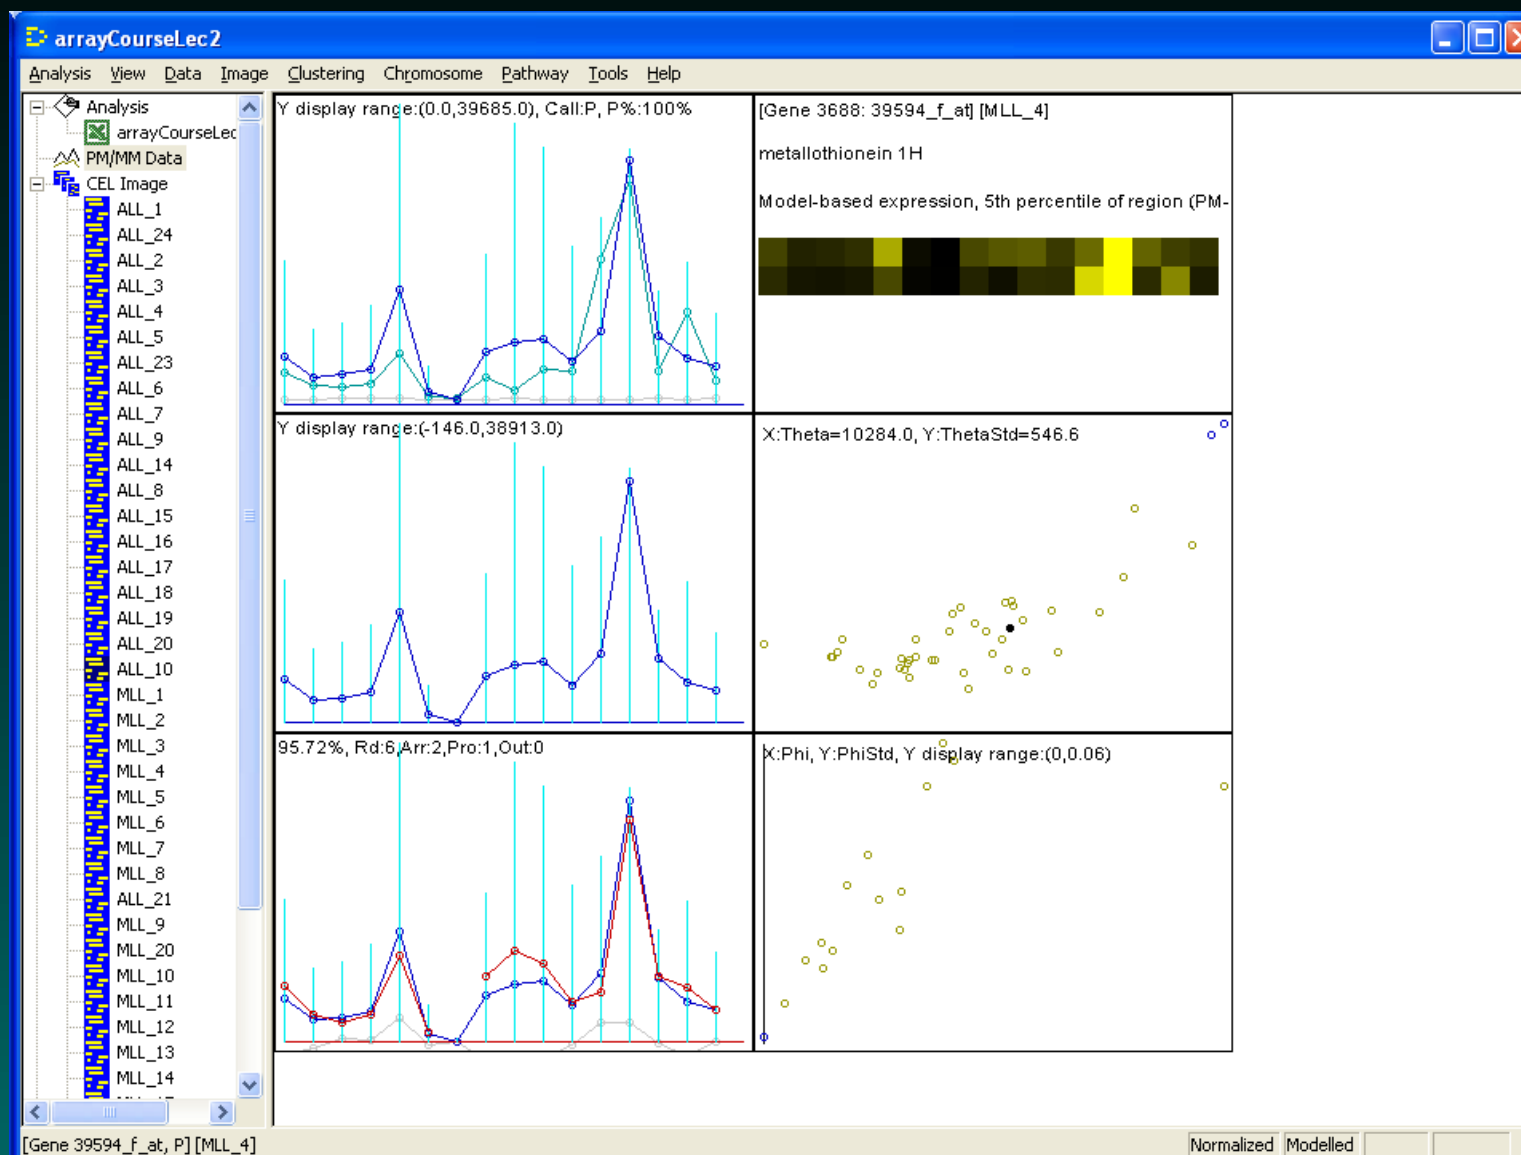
arrayCourseLec2

Analysis View Data Image Clustering Chromosome Pathway Tools Help

Analysis
arrayCourseLec
PM/MM Data
CEL Image
ALL_1
ALL_24
ALL_2
ALL_3
ALL_4
ALL_5
ALL_23
ALL_6
ALL_7
ALL_9
ALL_14
ALL_8
ALL_15
ALL_16
ALL_17
ALL_18
ALL_19
ALL_20
ALL_10
MLL_1
MLL_2
MLL_3
MLL_4
MLL_5
MLL_6
MLL_7
MLL_8
ALL_21
MLL_9
MLL_20
MLL_10
MLL_11
MLL_12
MLL_13
MLL_14

Y display range:(0.0,39685.0), Call:P, P%:100%

[Gene 3688: 39594_f_at] [MLL_4]

metallothionein 1H

Model-based expression, 5th percentile of region (PM-

Y display range:(-146.0,38913.0)

X:Theta=10284.0, Y:ThetaStd=546.6

95.72%, Rd:6,Arr:2,Pro:1,Out:0

X:Phi, Y:PhiStd, Y display range:(0,0.06)

[Gene 39594_f_at, P] [MLL_4]

Normalized Modelled